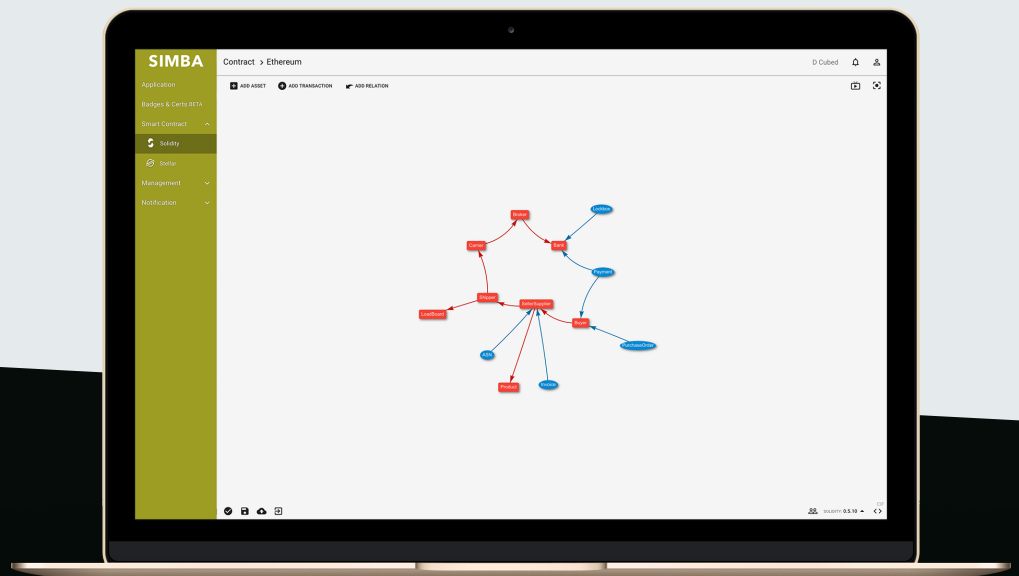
SIMBA

Application
Badges & Certs BETA
Smart Contract
Solidity
Stellar
Management
Notification

Contract > Ethereum

D Cubed

ADD ASSET
ADD TRANSACTION
ADD RELATION

Broker
LockBox
Carrier
Bank
Payment
Shipper
SellerSupplier
LoadBoard
Buyer
PurchaseOrder
ASN
Product
Invoice

SOLIDITY: 0.5.10